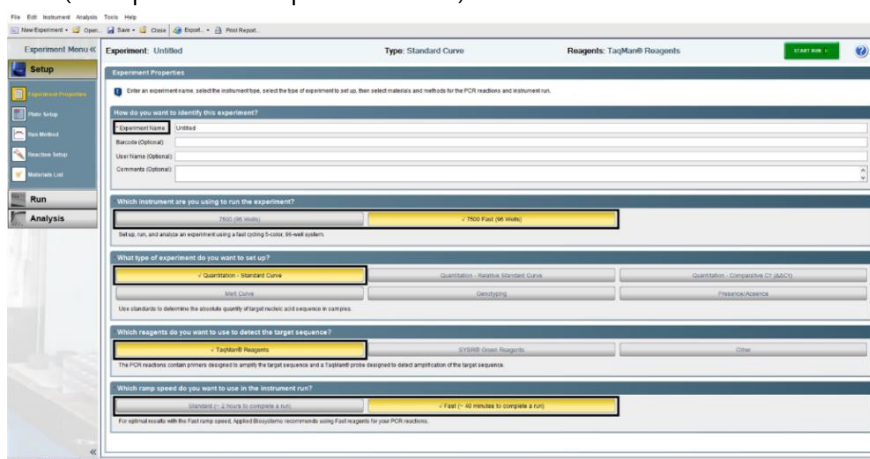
File Edit Instrument Analysis Tools Help

New Experiment Open Save Close Export Print Report

Experiment Menu «

Setup

Experiment Properties

Plate Setup

Run Method

Reaction Setup

Materials List

Run

Analysis

Experiment: Untitled

Type: Standard Curve

Reagents: TaqMan® Reagents

START RUN

Experiment Properties

Enter an experiment name, select the instrument type, select the type of experiment to set up, then select materials and methods for the PCR reactions and instrument run.

How do you want to identify this experiment?

Experiment Name: Untitled

Barcode (Optional):

User Name (Optional):

Comments (Optional):

Which instrument are you using to run the experiment?

7500 (96 Wells)

✓ 7500 Fast (96 Wells)

Set up, run, and analyze an experiment using a fast cycling 5-color, 96-well system.

What type of experiment do you want to set up?

✓ Quantitation - Standard Curve

Quantitation - Relative Standard Curve

Quantitation - Comparative CT (ΔΔCT)

Melt Curve

Genotyping

Presence/Absence

Use standards to determine the absolute quantity of target nucleic acid sequence in samples.

Which reagents do you want to use to detect the target sequence?

✓ TaqMan® Reagents

SYBR® Green Reagents

Other

The PCR reactions contain primers designed to amplify the target sequence and a TaqMan® probe designed to detect amplification of the target sequence.

Which ramp speed do you want to use in the instrument run?

Standard (~ 2 hours to complete a run)

✓ Fast (~ 40 minutes to complete a run)

For optimal results with the Fast ramp speed, Applied Biosystems recommends using Fast reagents for your PCR reactions.

«